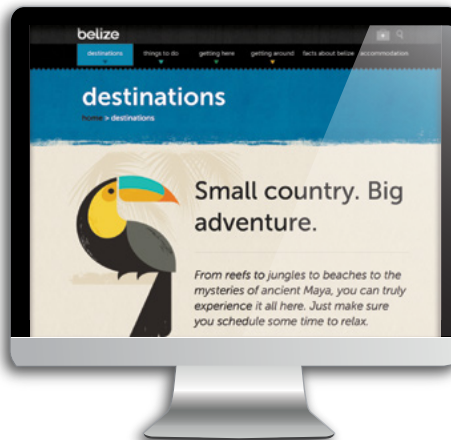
belize

destinations things to do getting here getting around facts about belize accommodation

destinations

home > destinations

Small country. Big adventure.

From reefs to jungles to beaches to the mysteries of ancient Maya, you can truly experience it all here. Just make sure you schedule some time to relax.